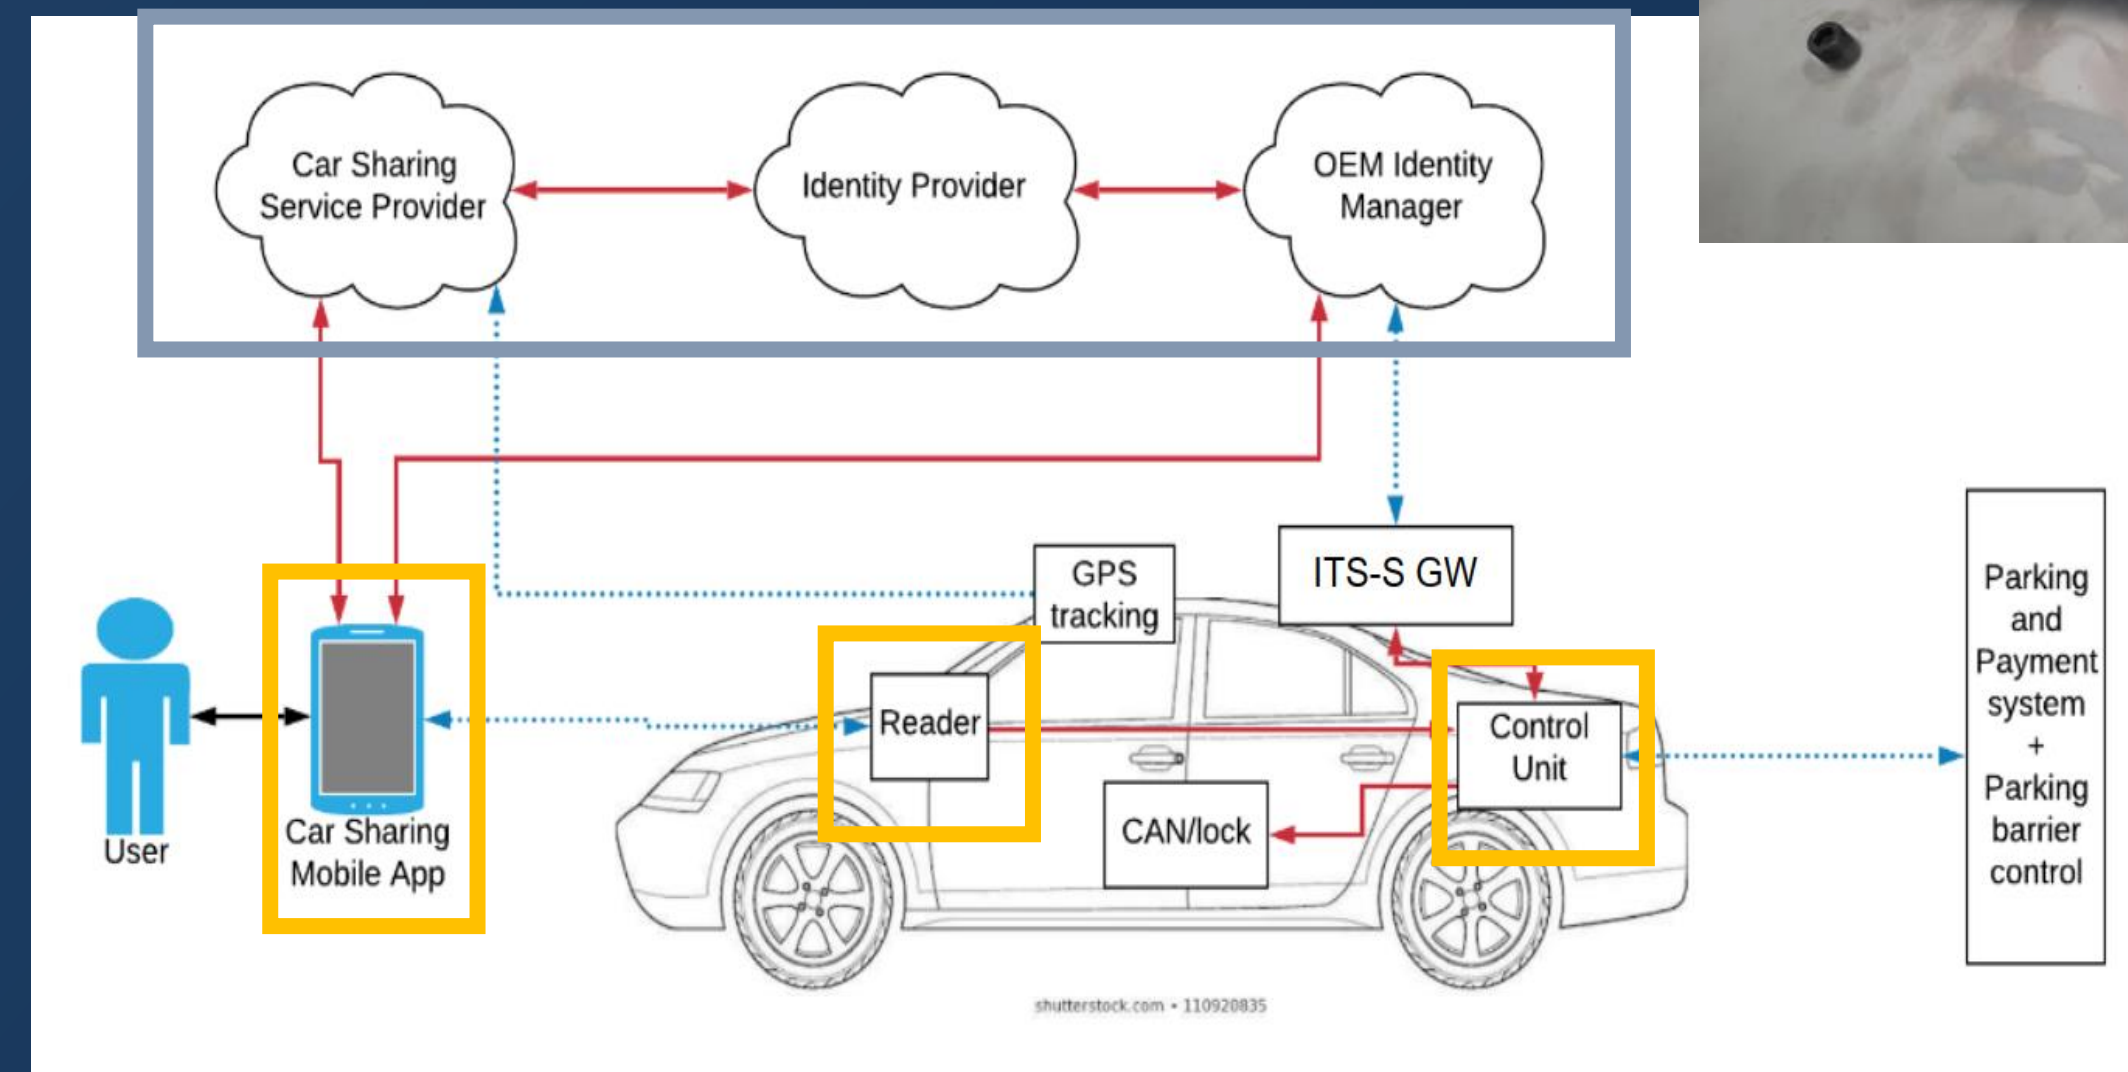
Car Sharing Service Provider

Identity Provider

OEM Identity Manager

User

Car Sharing Mobile App

GPS tracking

ITS-S GW

Reader

Control Unit

CAN/lock

Parking and Payment system + Parking barrier control

shutterstock.com • 110920835